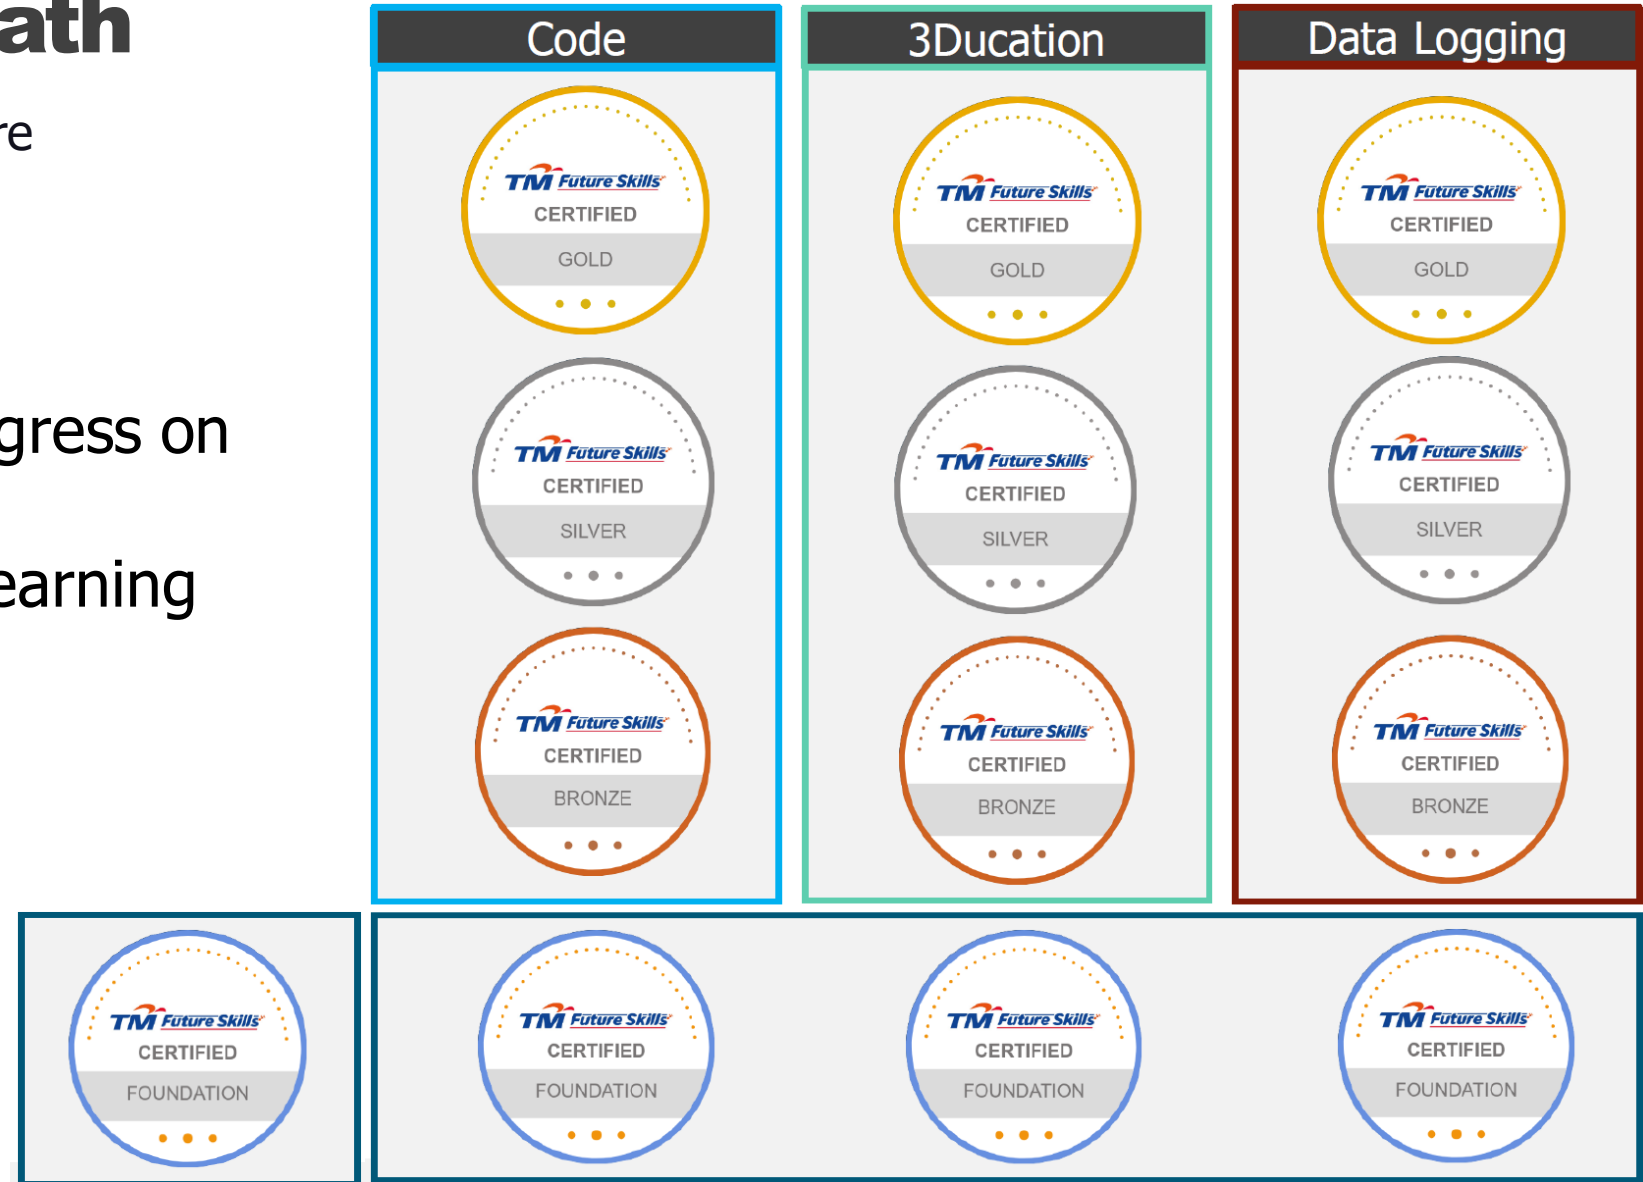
ath

re

gress on

earning

Code

TM Future Skills
CERTIFIED
GOLD

TM Future Skills
CERTIFIED
SILVER

TM Future Skills
CERTIFIED
BRONZE

3Ducation

TM Future Skills
CERTIFIED
GOLD

TM Future Skills
CERTIFIED
SILVER

TM Future Skills
CERTIFIED
BRONZE

Data Logging

TM Future Skills
CERTIFIED
GOLD

TM Future Skills
CERTIFIED
SILVER

TM Future Skills
CERTIFIED
BRONZE

TM Future Skills
CERTIFIED
FOUNDATION

TM Future Skills
CERTIFIED
FOUNDATION

TM Future Skills
CERTIFIED
FOUNDATION

TM Future Skills
CERTIFIED
FOUNDATION